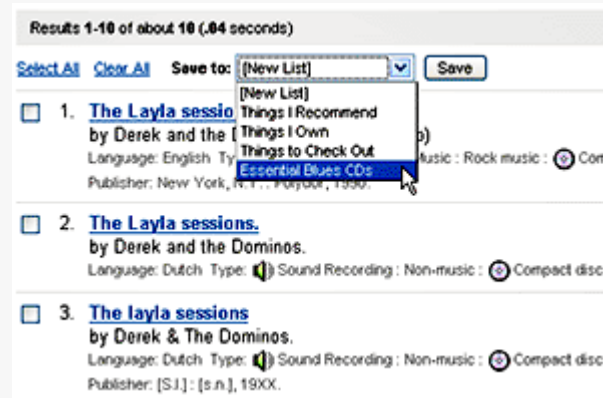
Results 1-10 of about 10 (.04 seconds)

Select All Clear All Save to: [New List] Save

[New List]
Things I Recommend
Things I Own
Things to Check Out
Essential Blues CDs

1. The Layla sessio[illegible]
by Derek and the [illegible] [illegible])
Language: English Ty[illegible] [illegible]usic : Rock music : Com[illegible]
Publisher: New York, N.Y. : Polydor, 1990.

2. The Layla sessions.
by Derek and the Dominos.
Language: Dutch Type: Sound Recording : Non-music : Compact disc

3. The layla sessions
by Derek & The Dominos.
Language: Dutch Type: Sound Recording : Non-music : Compact disc
Publisher: [S.l.] : [s.n.], 19XX.